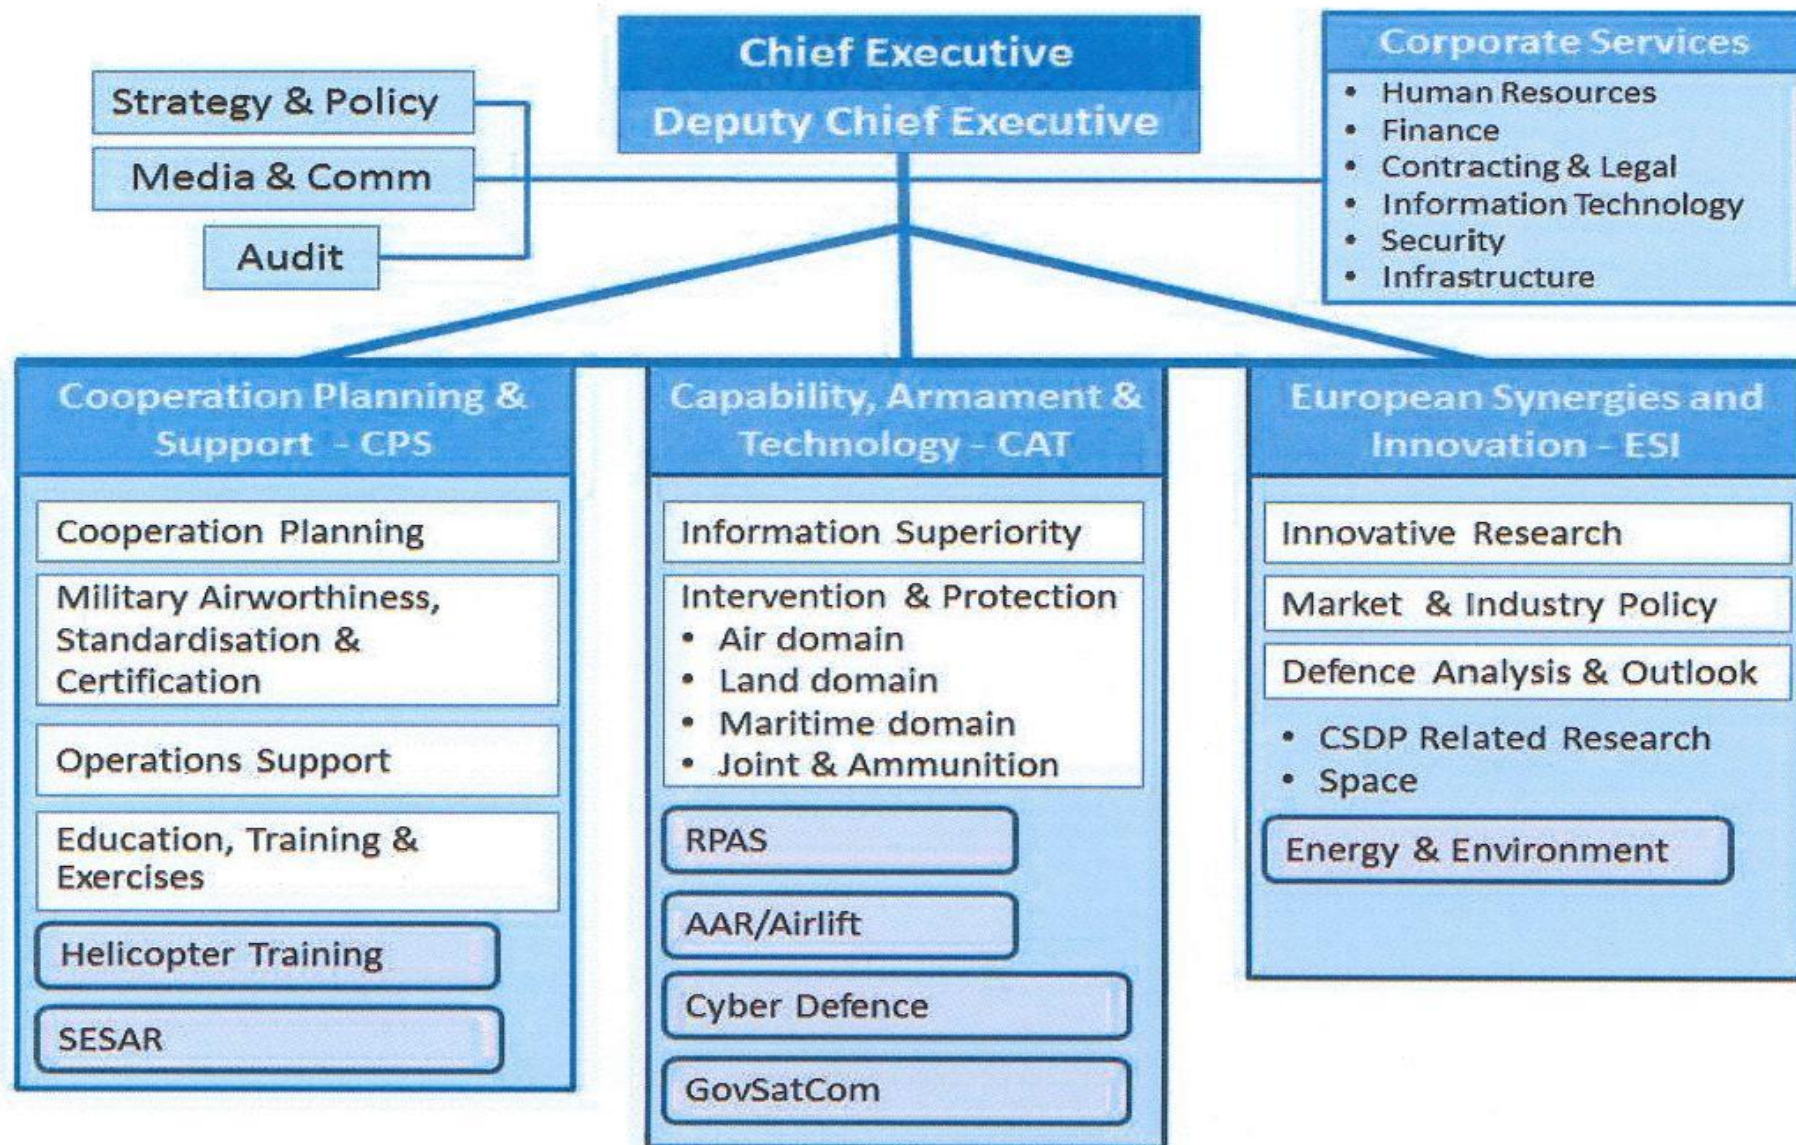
Chief Executive
Deputy Chief Executive

Strategy & Policy
Media & Comm
Audit

Corporate Services
• Human Resources
• Finance
• Contracting & Legal
• Information Technology
• Security
• Infrastructure

Cooperation Planning & Support - CPS
Cooperation Planning
Military Airworthiness, Standardisation & Certification
Operations Support
Education, Training & Exercises
Helicopter Training
SESAR

Capability, Armament & Technology - CAT
Information Superiority
Intervention & Protection
• Air domain
• Land domain
• Maritime domain
• Joint & Ammunition
RPAS
AAR/Airlift
Cyber Defence
GovSatCom

European Synergies and Innovation - ESI
Innovative Research
Market & Industry Policy
Defence Analysis & Outlook
• CSDP Related Research
• Space
Energy & Environment